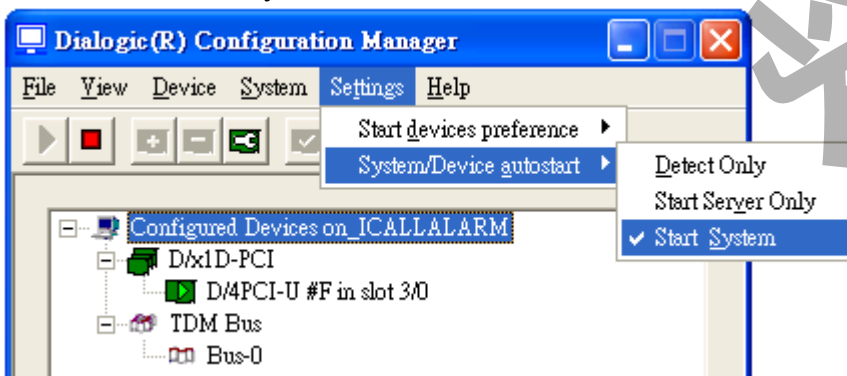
Dialogic(R) Configuration Manager

File View Device System Settings Help

Start devices preference
System/Device autostart

Detect Only
Start Server Only
Start System

Configured Devices on_ICALLALARM
D/x1D-PCI
D/4PCI-U #F in slot 3/0
TDM Bus
Bus-0